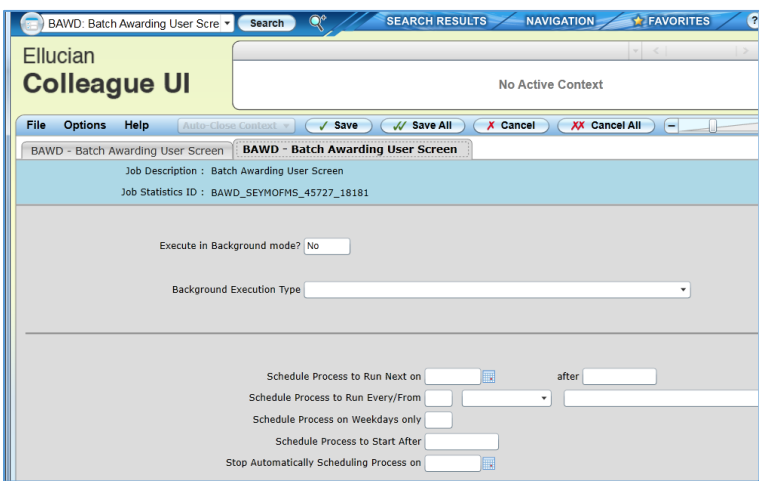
BAWD: Batch Awarding User Scre

Search

SEARCH RESULTS

NAVIGATION

FAVORITES

?

Ellucian

Colleague UI

No Active Context

File Options Help

Auto-Close Context

Save

Save All

Cancel

Cancel All

BAWD - Batch Awarding User Screen

BAWD - Batch Awarding User Screen

Job Description : Batch Awarding User Screen

Job Statistics ID : BAWD_SEYMOFMS_45727_18181

Execute in Background mode? No

Background Execution Type

Schedule Process to Run Next on

after

Schedule Process to Run Every/From

Schedule Process on Weekdays only

Schedule Process to Start After

Stop Automatically Scheduling Process on